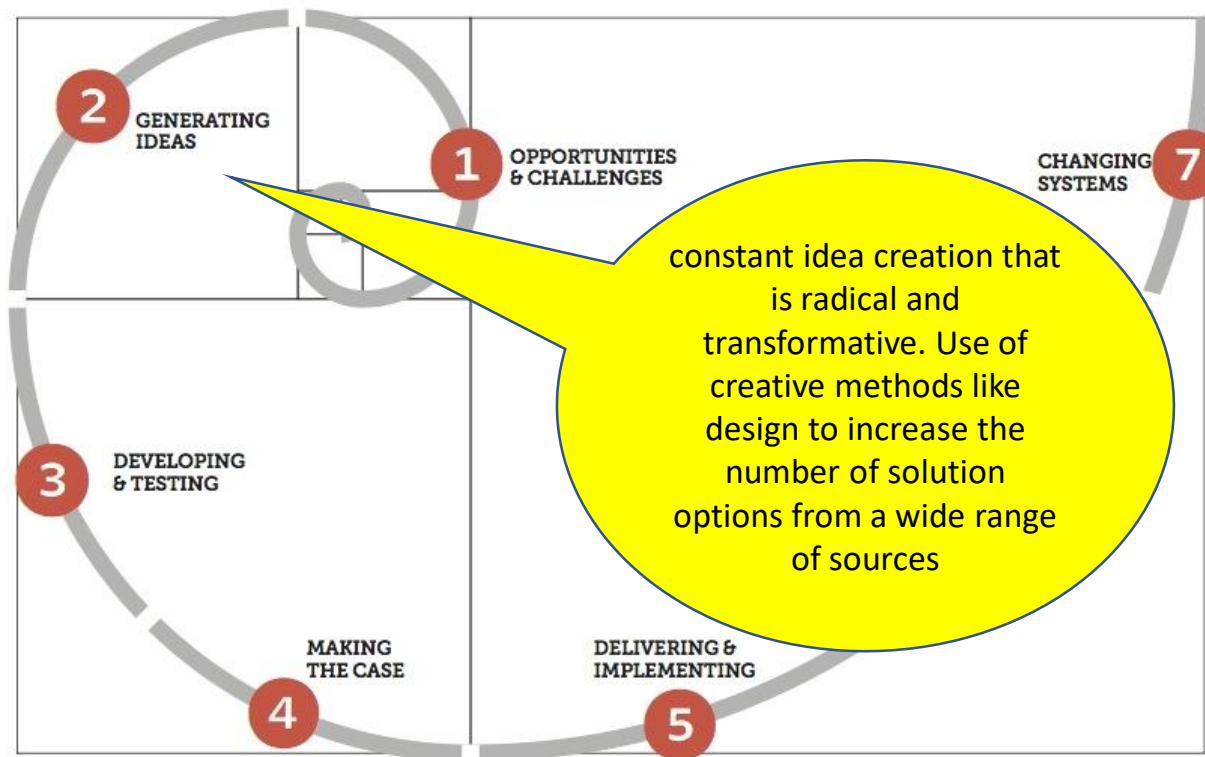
2 GENERATING IDEAS

1 OPPORTUNITIES & CHALLENGES

CHANGING SYSTEMS 7

constant idea creation that is radical and transformative. Use of creative methods like design to increase the number of solution options from a wide range of sources

3 DEVELOPING & TESTING

MAKING THE CASE

4

DELIVERING & IMPLEMENTING

5